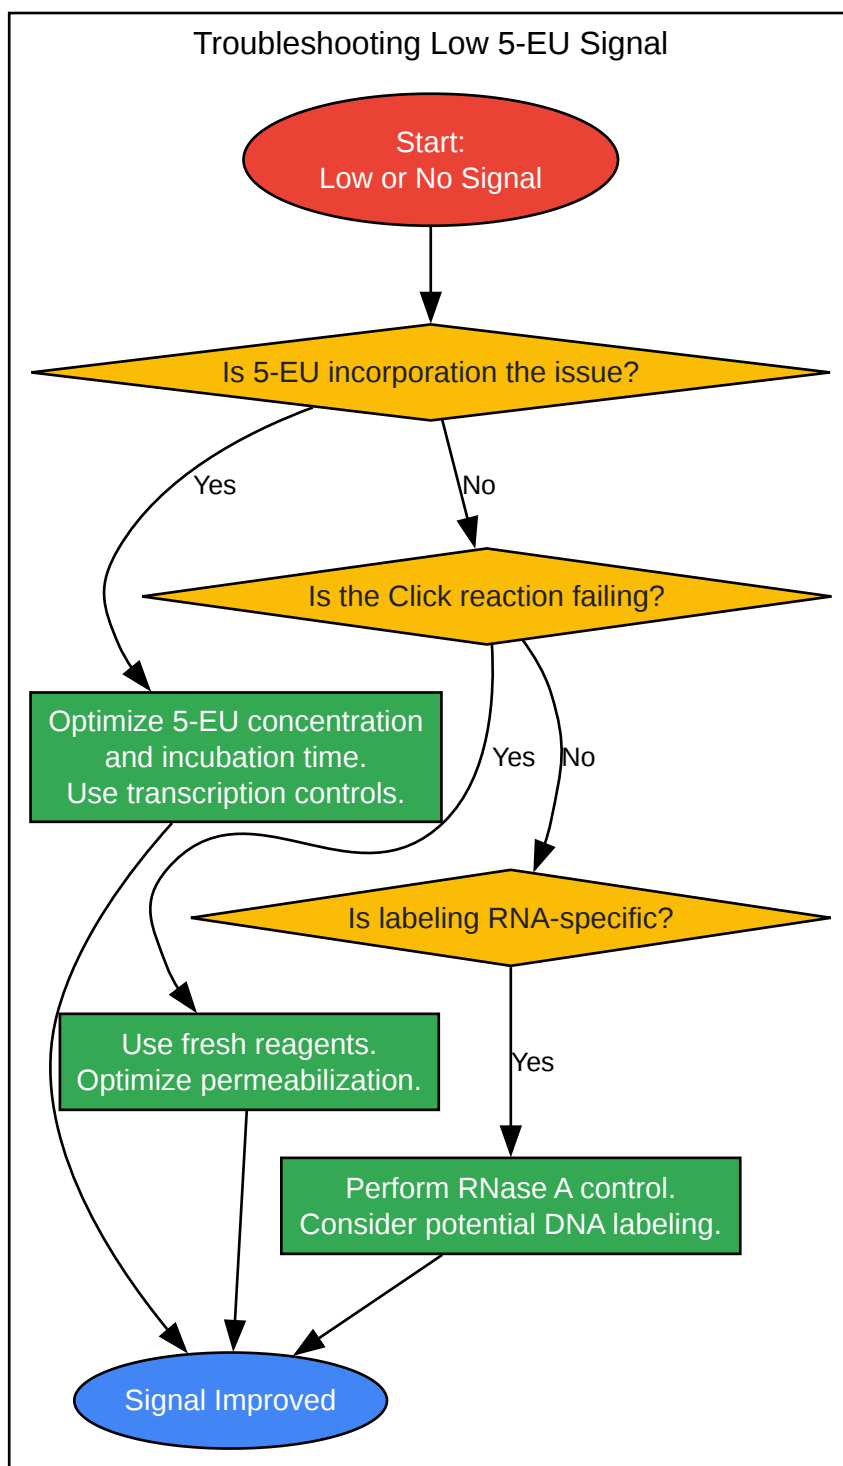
Troubleshooting Low 5-EU Signal

Start:
Low or No Signal

Is 5-EU incorporation the issue?

Yes

No

Is the Click reaction failing?

Optimize 5-EU concentration and incubation time.
Use transcription controls.

Yes

No

Is labeling RNA-specific?

Use fresh reagents.
Optimize permeabilization.

Yes

Perform RNase A control.
Consider potential DNA labeling.

Signal Improved